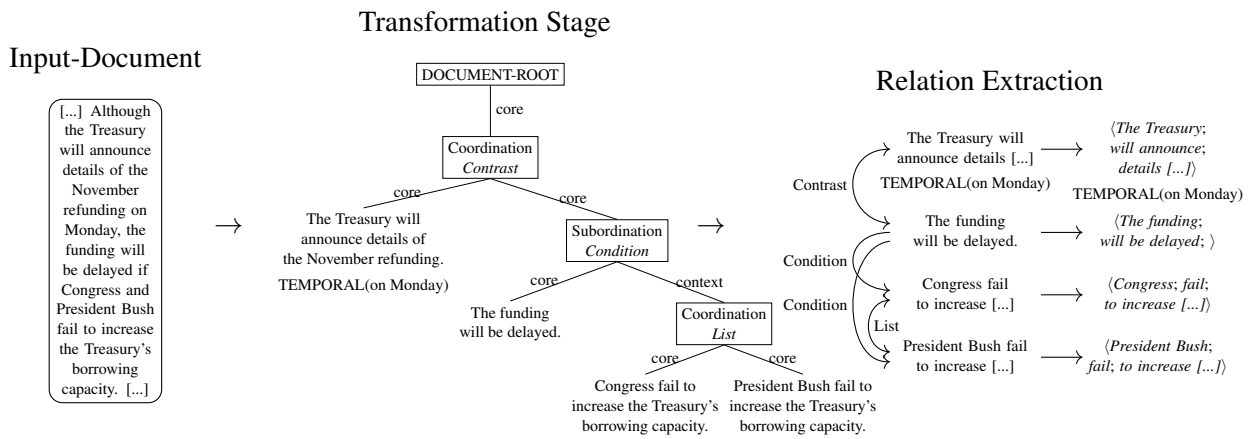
Input-Document

[...] Although the Treasury will announce details of the November refunding on Monday, the funding will be delayed if Congress and President Bush fail to increase the Treasury's borrowing capacity. [...]

$\rightarrow$

Transformation Stage

DOCUMENT-ROOT

core

Coordination
*Contrast*

core

core

The Treasury will announce details of the November refunding.
TEMPORAL(on Monday)

Subordination
*Condition*

core

context

The funding will be delayed.

Coordination
*List*

core

core

Congress fail to increase the Treasury's borrowing capacity.

President Bush fail to increase the Treasury's borrowing capacity.

$\rightarrow$

Relation Extraction

Contrast

The Treasury will announce details [...]
TEMPORAL(on Monday)

$\longrightarrow$ $\langle$*The Treasury*; *will announce*; *details [...]*$\rangle$
TEMPORAL(on Monday)

The funding will be delayed.

$\longrightarrow$ $\langle$*The funding*; *will be delayed*; $\rangle$

Condition

Condition

Congress fail to increase [...]

$\longrightarrow$ $\langle$*Congress*; *fail*; *to increase [...]*$\rangle$

List

President Bush fail to increase [...]

$\longrightarrow$ $\langle$*President Bush*; *fail*; *to increase [...]*$\rangle$